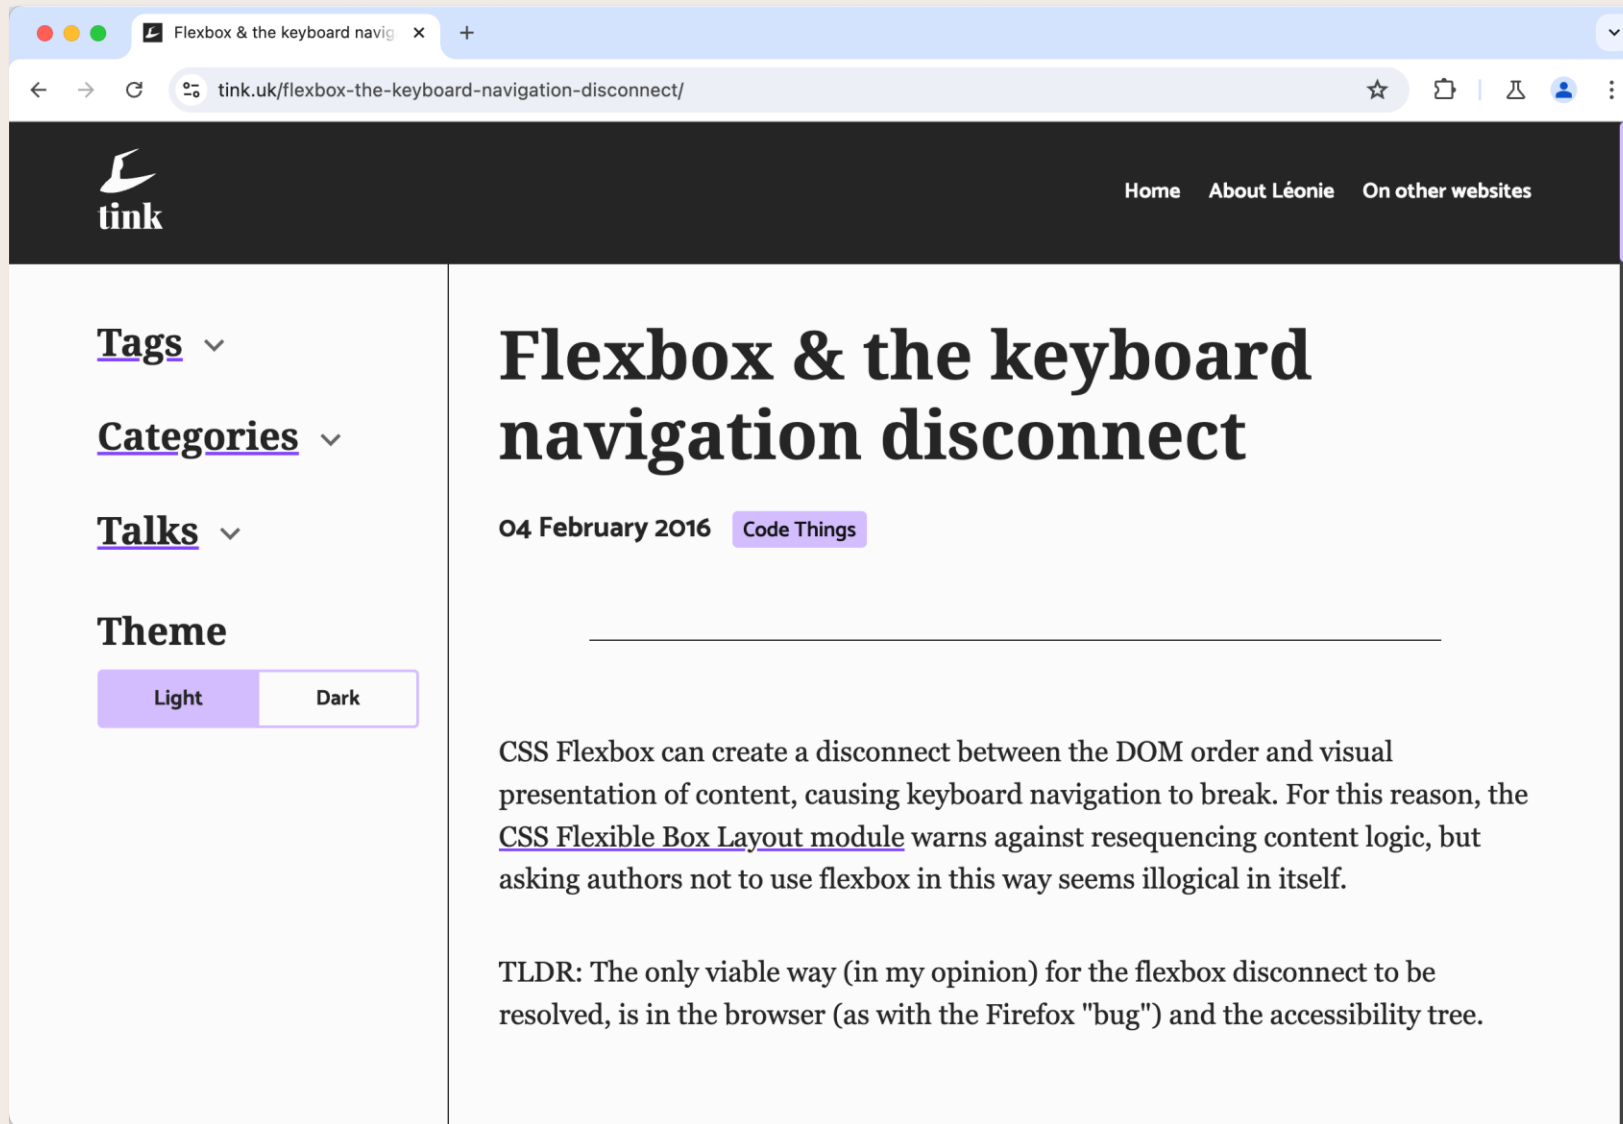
Flexbox & the keyboard navig ×  +

tink.uk/flexbox-the-keyboard-navigation-disconnect/

tink

Home About Léonie On other websites

Tags

Categories

Talks

Theme

Light Dark

Flexbox & the keyboard navigation disconnect

04 February 2016 Code Things

CSS Flexbox can create a disconnect between the DOM order and visual presentation of content, causing keyboard navigation to break. For this reason, the CSS Flexible Box Layout module warns against resequencing content logic, but asking authors not to use flexbox in this way seems illogical in itself.

TLDR: The only viable way (in my opinion) for the flexbox disconnect to be resolved, is in the browser (as with the Firefox "bug") and the accessibility tree.